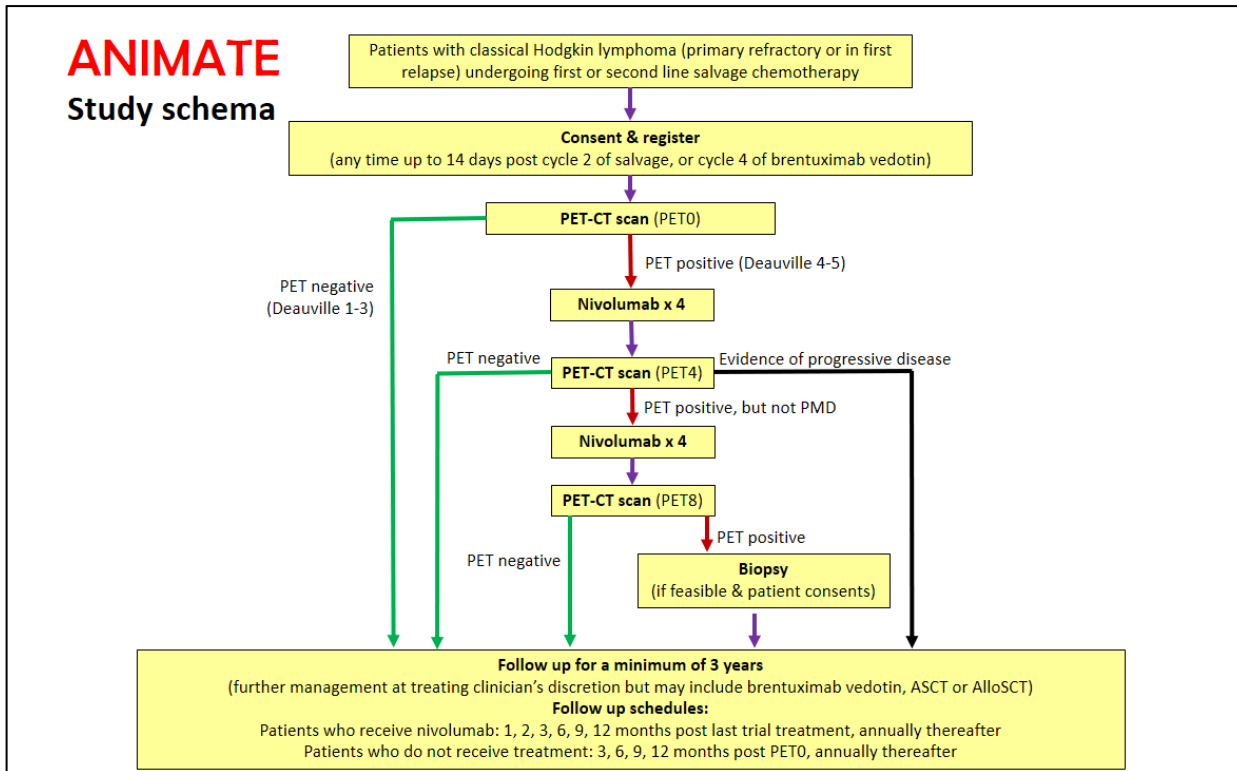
ANIMATE
Study schema

Patients with classical Hodgkin lymphoma (primary refractory or in first relapse) undergoing first or second line salvage chemotherapy

Consent & register
(any time up to 14 days post cycle 2 of salvage, or cycle 4 of brentuximab vedotin)

PET-CT scan (PET0)

PET negative (Deauville 1-3)

PET positive (Deauville 4-5)

Nivolumab x 4

PET negative

PET-CT scan (PET4)

Evidence of progressive disease

PET positive, but not PMD

Nivolumab x 4

PET-CT scan (PET8)

PET negative

PET positive

Biopsy
(if feasible & patient consents)

Follow up for a minimum of 3 years
(further management at treating clinician's discretion but may include brentuximab vedotin, ASCT or AlloSCT)
Follow up schedules:
Patients who receive nivolumab: 1, 2, 3, 6, 9, 12 months post last trial treatment, annually thereafter
Patients who do not receive treatment: 3, 6, 9, 12 months post PET0, annually thereafter